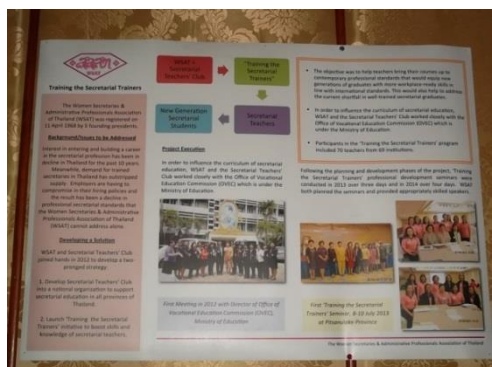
WSAT

Training the Secretarial Trainers

The Women Secretaries & Administrative Professionals Association of Thailand (WSAT) was registered on 11 April 1968 by 3 founding presidents.

Background/Issues to be Addressed

Interest in entering and building a career in the secretarial profession has been in decline in Thailand for the past 10 years. Meanwhile, demand for trained secretaries in Thailand has outstripped supply. Employers are having to compromise in their hiring policies and the result has been a decline in professional secretarial standards that the Women Secretaries & Administrative Professionals Association of Thailand (WSAT) cannot address alone.

Developing a Solution

WSAT and Secretarial Teachers' Club joined hands in 2012 to develop a two pronged strategy:

1. Develop Secretarial Teachers' Club into a national organization to support secretarial education in all provinces of Thailand.

2. Launch 'Training the Secretarial Trainers' initiative to boost skills and knowledge of secretarial teachers.

WSAT + Secretarial Teachers' Club

"Training the Secretarial Trainers"

Secretarial Teachers

New Generation Secretarial Students

Project Execution

In order to influence the curriculum of secretarial education, WSAT and the Secretarial Teachers' Club worked closely with the Office of Vocational Education Commission (OVEC) which is under the Ministry of Education.

First Meeting in 2012 with Director of Office of Vocational Education Commission (OVEC), Ministry of Education

• The objective was to help teachers bring their courses up to contemporary professional standards that would equip new generations of graduates with more workplace-ready skills in line with international standards. This would also help to address the current shortfall in well-trained secretarial graduates.

• In order to influence the curriculum of secretarial education, WSAT and the Secretarial Teachers' Club worked closely with the Office of Vocational Education Commission (OVEC) which is under the Ministry of Education.

• Participants in the "Training the Secretarial Trainers" program included 70 teachers from 60 institutions.

Following the planning and development phases of the project, "Training the Secretarial Trainers" professional development seminars were conducted in 2013 over three days and in 2014 over four days. WSAT both planned the seminars and provided appropriate skilled speakers.

First 'Training the Secretarial Trainers' Seminar, 8-10 July 2013 at Phranakhon Province

The Women Secretaries & Administrative Professionals Association of Thailand